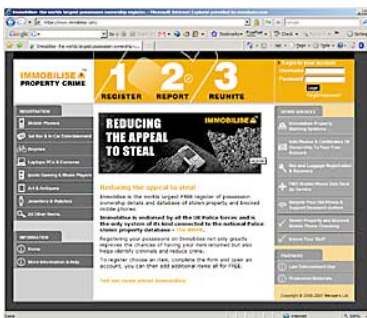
Immobilise- the worlds largest possession ownership register - Microsoft Internet Explorer provided by

http://www.immobilise.com

Google

Immobilise- the worlds largest possession ownership re...

IMMOBILISE PROPERTY CRIME

1 REGISTER 2 REPORT 3 REUNITE

Register your account

Username

Password

Login

REGISTRATION

Mobile Phones

Sat Nav & In Car Entertainment

Bicycles

Laptops PCs & Cameras

Sports Gaming & Media Players

Art & Antiques

Jewellery & Watches

All Other Items

INFORMATION

Home

More Information & Help

REDUCING THE APPEAL TO STEAL

IMMOBILISE

Reducing the appeal to steal

Immobilise is the worlds largest FREE register of possession ownership details and database of stolen property and blocked mobile phones.

Immobilise is endorsed by all the UK Police forces and is the only system of its kind connected to the national Police stolen property database - the NMPR.

Registering your possessions on Immobilise not only greatly improves the chances of having your item returned but also helps identify criminals and reduce crime.

To register choose an item, complete the form and open an account, you can then add additional items all for FREE.

Tell me more about Immobilise

OTHER SERVICES

Immobilise Property Marking Systems

Bulk Registration

Recovered Property

Report Lost

FREE Mobile Phone Data

Register Your Mobile

Stolen Property

Secure Your Stuff

PARTNERS

Law Enforcement

Production Partners

Copyright © 2006-2007 Immobilise Ltd.